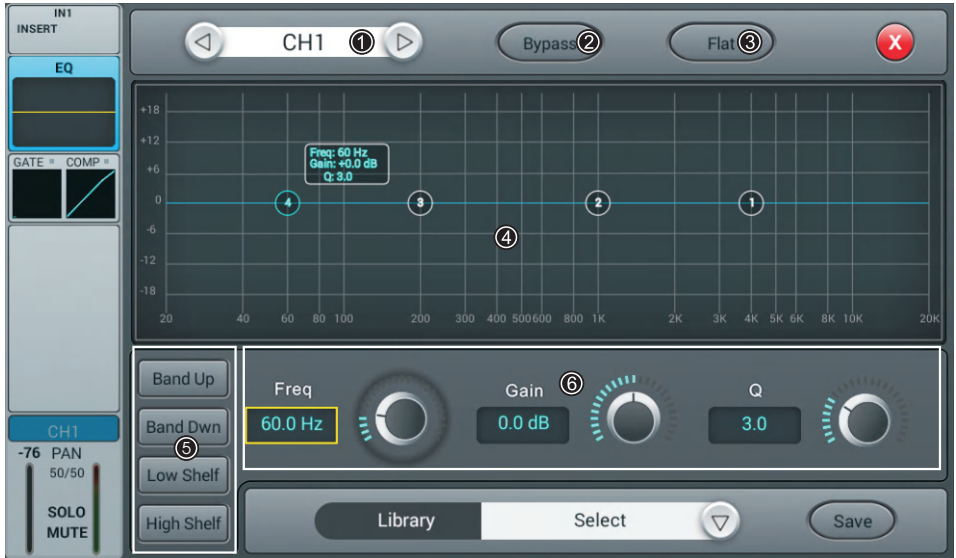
IN1
INSERT

EQ

GATE COMP

CH1
-76 PAN
50/50
SOLO
MUTE

CH1 ①

Bypass ②

Flat ③

X

+18
+12
+6
0
-6
-12
-18

Freq: 60 Hz
Gain: +0.0 dB
Q: 3.0

4 3 2 1

④

20 40 60 80 100 200 300 400 500 600 800 1K 2K 3K 4K 5K 6K 8K 10K 20K

Band Up
Band Dwn ⑤
Low Shelf
High Shelf

Freq
60.0 Hz

Gain ⑥
0.0 dB

Q
3.0

Library
Select
Save